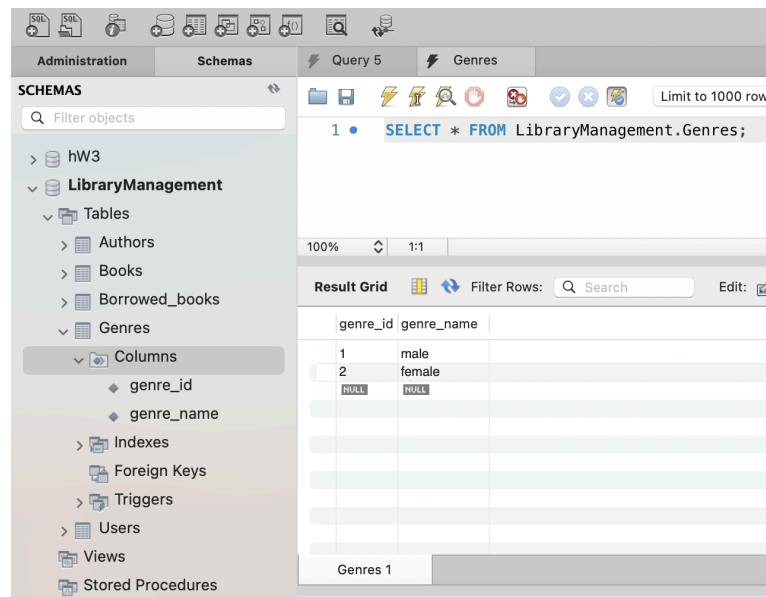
SQL SQL

Administration Schemas
SCHEMAS
Filter objects
hW3
LibraryManagement
Tables
Authors
Books
Borrowed_books
Genres
Columns
genre_id
genre_name
Indexes
Foreign Keys
Triggers
Users
Views
Stored Procedures

Query 5 Genres

Limit to 1000 row

1 SELECT * FROM LibraryManagement.Genres;

100% 1:1

Result Grid Filter Rows: Search Edit:

| genre_id | genre_name |
|---|---|
| 1 | male |
| 2 | female |
| NULL | NULL |

Genres 1